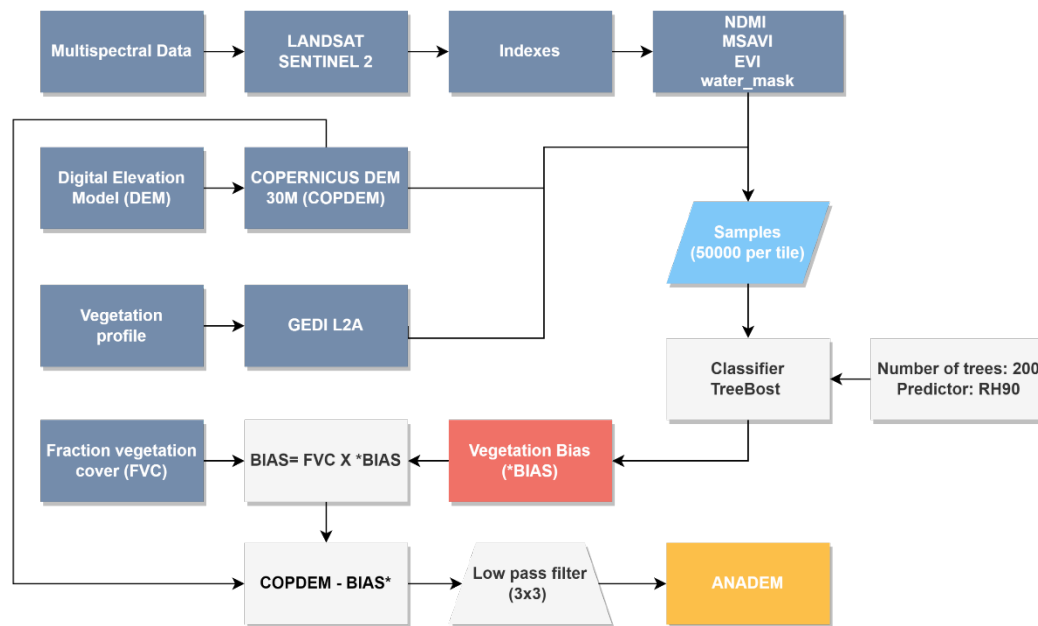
Multispectral Data

LANDSAT SENTINEL 2

Indexes

NDMI
MSAVI
EVI
water_mask

Digital Elevation Model (DEM)

COPERNICUS DEM 30M (COPDEM)

Samples (50000 per tile)

Vegetation profile

GEDI L2A

Classifier TreeBost

Number of trees: 200
Predictor: RH90

Fraction vegetation cover (FVC)

BIAS= FVC X *BIAS

Vegetation Bias (*BIAS)

COPDEM - BIAS*

Low pass filter (3x3)

ANADEM